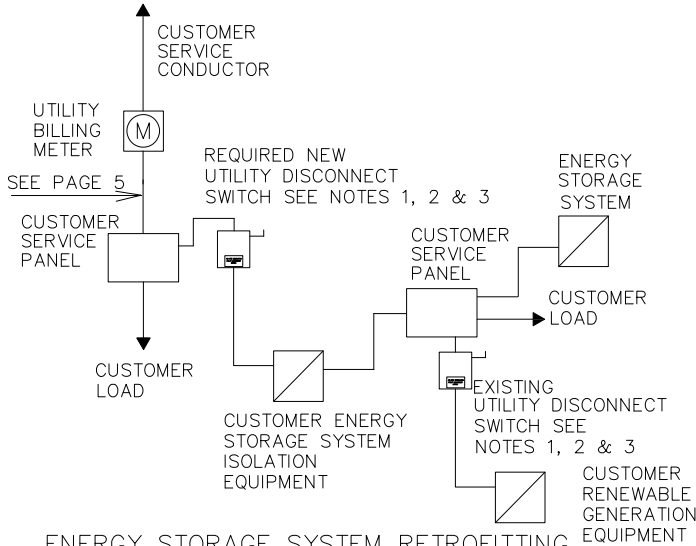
CUSTOMER SERVICE CONDUCTOR

UTILITY BILLING METER

M

SEE PAGE 5

REQUIRED NEW UTILITY DISCONNECT SWITCH SEE NOTES 1, 2 & 3

ENERGY STORAGE SYSTEM

CUSTOMER SERVICE PANEL

CUSTOMER SERVICE PANEL

CUSTOMER LOAD

CUSTOMER LOAD

EXISTING UTILITY DISCONNECT SWITCH SEE NOTES 1, 2 & 3

CUSTOMER ENERGY STORAGE SYSTEM ISOLATION EQUIPMENT

CUSTOMER RENEWABLE GENERATION EQUIPMENT

ENERGY STORAGE SYSTEM RETROFITTING